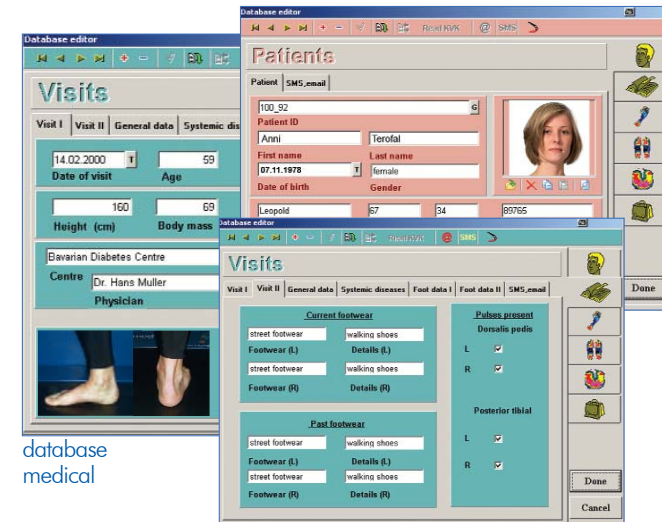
Database editor

Visits

Visit I | Visit II | General data | Systemic dis

14.02.2000 T
Date of visit

59
Age

160
Height (cm)

69
Body mass

Bavarian Diabetes Centre
Centre
Dr. Hans Muller
Physician

database
medical

Database editor

Reset KVK SMS

Patients

Patient | SMS,email

100_92 G
Patient ID
Anni
First name
Terofal
Last name
07.11.1978 T
Date of birth
female
Gender

Leopold 67 34 89765

Done

Database editor

SMS

Visits

Visit I | Visit II | General data | Systemic diseases | Foot data I | Foot data II | SMS,email

Current footwear
street footwear
Footwear (L)
walking shoes
Details (L)
street footwear
Footwear (R)
walking shoes
Details (R)

Past footwear
street footwear
Footwear (L)
walking shoes
Details (L)
street footwear
Footwear (R)
walking shoes
Details (R)

Pulses present
Dorsalis pedis
L ☑
R ☑

Posterior tibial
L ☑
R ☑

Done
Cancel